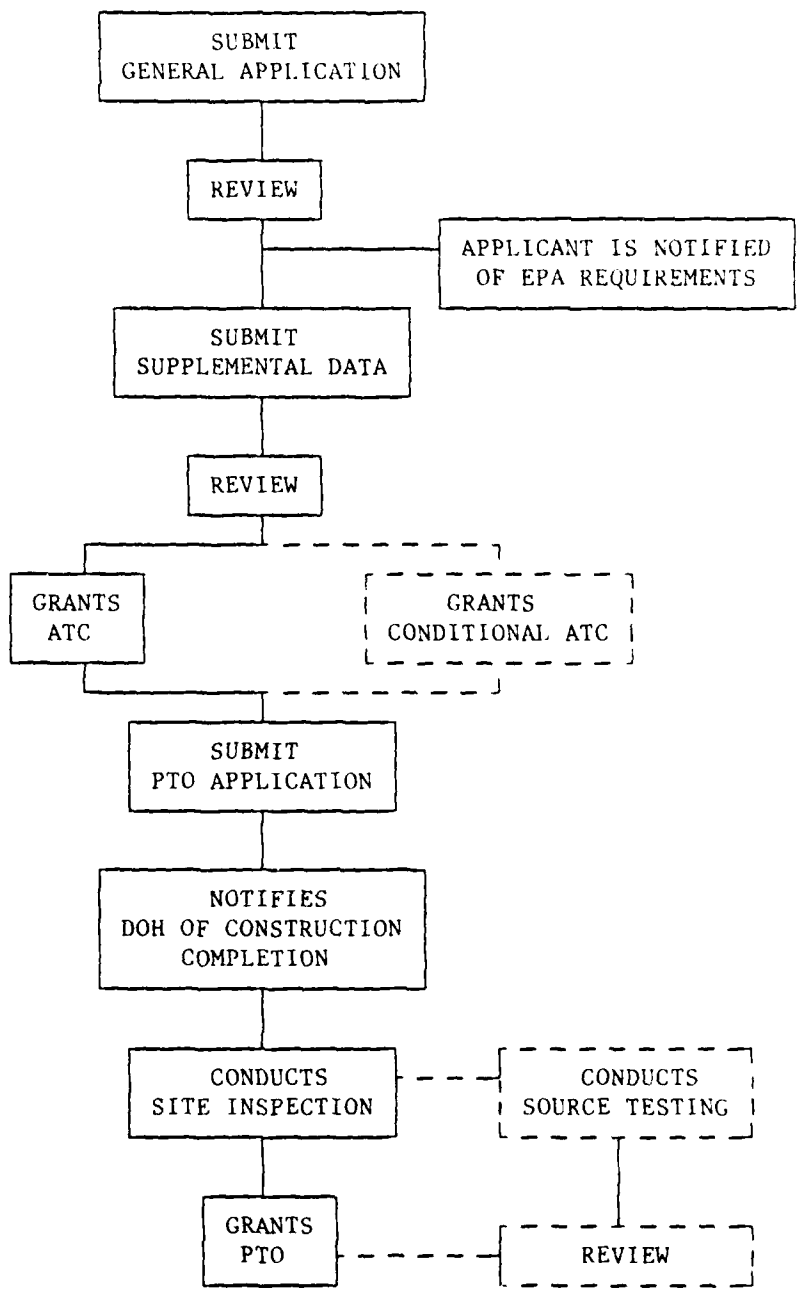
SUBMIT
GENERAL APPLICATION

REVIEW

APPLICANT IS NOTIFIED
OF EPA REQUIREMENTS

SUBMIT
SUPPLEMENTAL DATA

REVIEW

GRANTS
ATC

GRANTS
CONDITIONAL ATC

SUBMIT
PTO APPLICATION

NOTIFIES
DOH OF CONSTRUCTION
COMPLETION

CONDUCTS
SITE INSPECTION

CONDUCTS
SOURCE TESTING

GRANTS
PTO

REVIEW